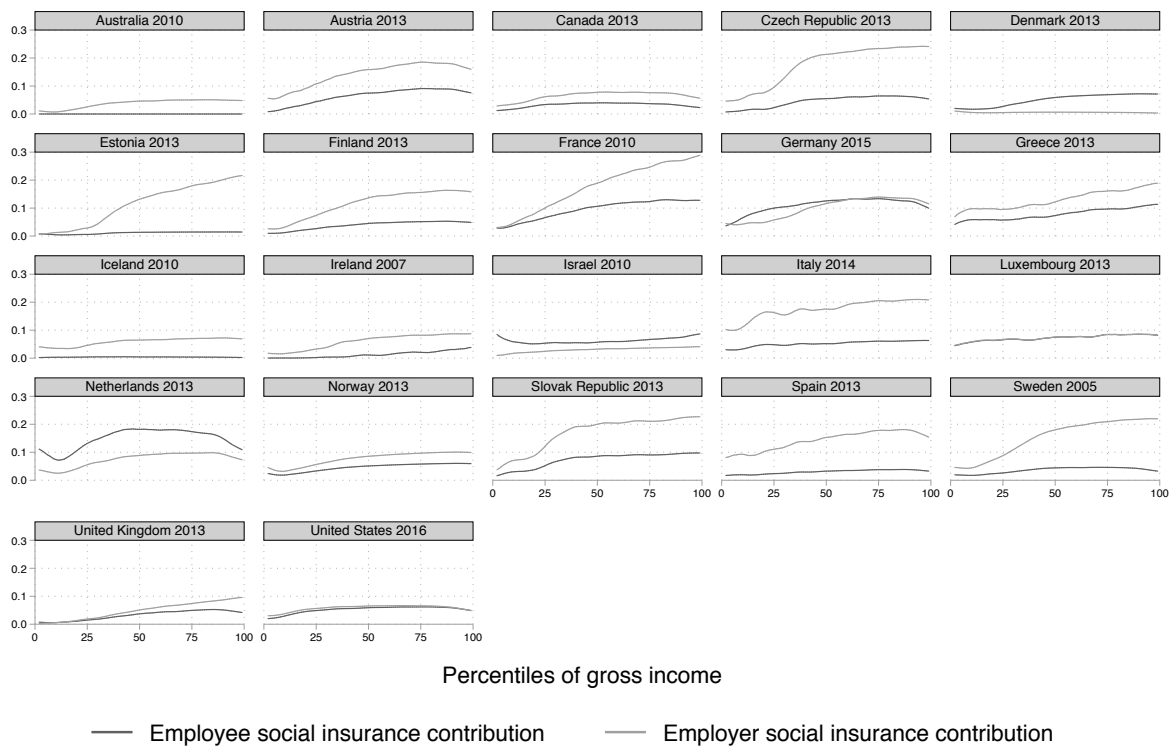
Australia 2010
Austria 2013
Canada 2013
Czech Republic 2013
Denmark 2013
Estonia 2013
Finland 2013
France 2010
Germany 2015
Greece 2013
Iceland 2010
Ireland 2007
Israel 2010
Italy 2014
Luxembourg 2013
Netherlands 2013
Norway 2013
Slovak Republic 2013
Spain 2013
Sweden 2005
United Kingdom 2013
United States 2016

0.3
0.2
0.1
0.0

0 25 50 75 100

Percentiles of gross income

Employee social insurance contribution
Employer social insurance contribution